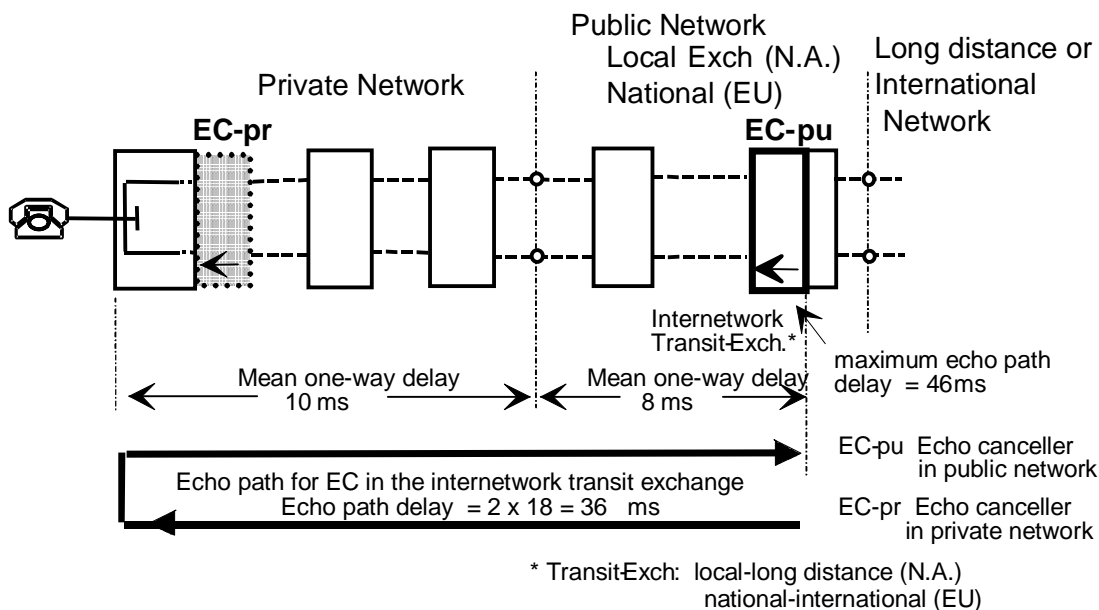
Public Network
Local Exch (N.A.)
National (EU)

Long distance or
International
Network

Private Network

EC-pr

EC-pu

Internetwork
Transit-Exch.*

maximum echo path
delay = 46ms

Mean one-way delay
10 ms

Mean one-way delay
8 ms

EC-pu Echo canceller
in public network

Echo path for EC in the internetwork transit exchange
Echo path delay = 2 x 18 = 36 ms

EC-pr Echo canceller
in private network

* Transit-Exch: local-long distance (N.A.)
national-international (EU)